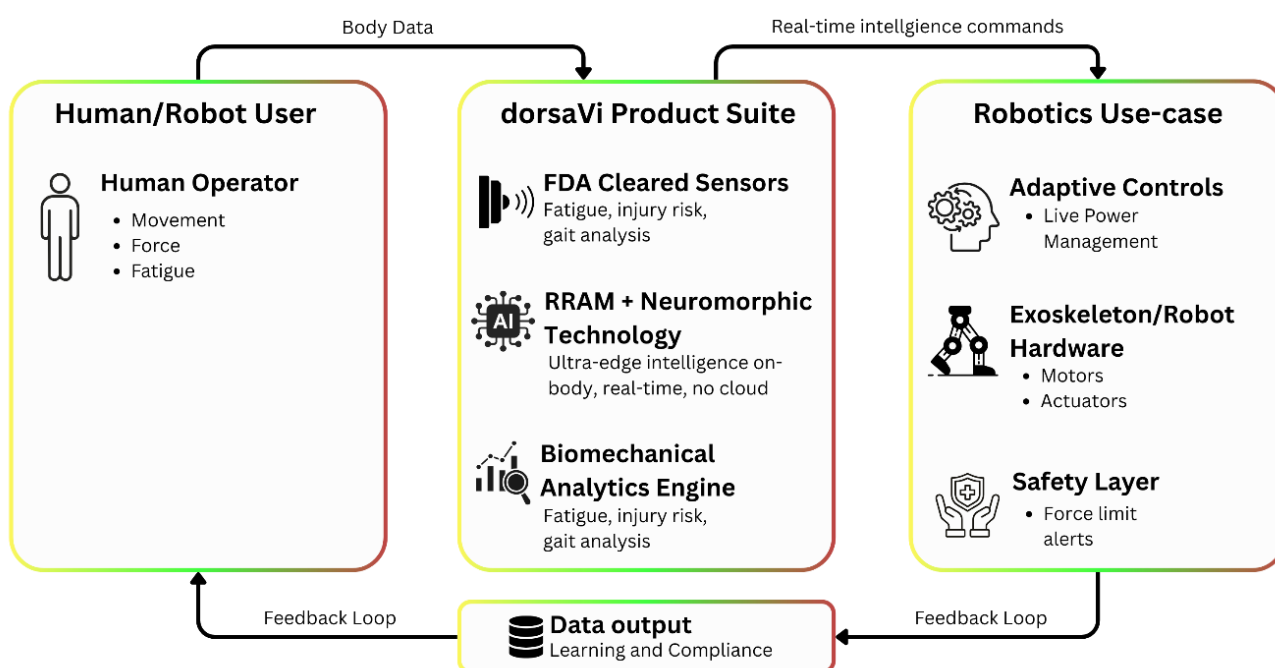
Body Data

Real-time intellgience commands

Human/Robot User

Human Operator
- Movement
- Force
- Fatigue

dorsaVi Product Suite

FDA Cleared Sensors
Fatigue, injury risk, gait analysis

AI

RRAM + Neuromorphic Technology
Ultra-edge intelligence on-body, real-time, no cloud

Biomechanical Analytics Engine
Fatigue, injury risk, gait analysis

Robotics Use-case

Adaptive Controls
- Live Power Management

Exoskeleton/Robot Hardware
- Motors
- Actuators

Safety Layer
- Force limit alerts

Feedback Loop

Data output
Learning and Compliance

Feedback Loop